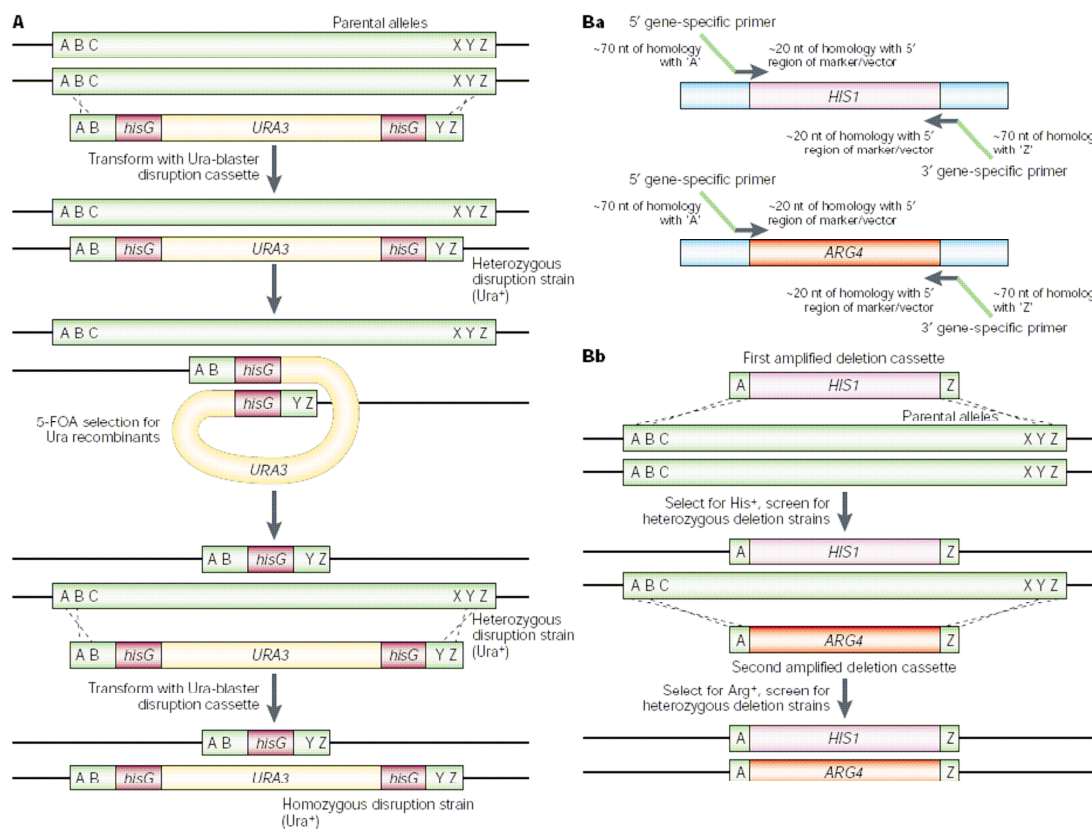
A

Parental alleles

A B C XYZ

A B C XYZ

A B hisG URA3 hisG Y Z

Transform with Ura-blaster disruption cassette

A B C XYZ

A B hisG URA3 hisG Y Z

Heterozygous disruption strain (Ura⁺)

A B C XYZ

A B hisG

hisG Y Z

5-FOA selection for Ura recombinants

URA3

A B hisG Y Z

A B C XYZ

Heterozygous disruption strain (Ura⁺)

A B hisG URA3 hisG Y Z

Transform with Ura-blaster disruption cassette

A B hisG Y Z

A B hisG URA3 hisG Y Z

Homozygous disruption strain (Ura⁺)

Ba

5′ gene-specific primer

~70 nt of homology with 'A'

~20 nt of homology with 5′ region of marker/vector

HIS1

~20 nt of homology with 5′ region of marker/vector

~70 nt of homolog with 'Z'

3′ gene-specific primer

5′ gene-specific primer

~70 nt of homology with 'A'

~20 nt of homology with 5′ region of marker/vector

ARG4

~20 nt of homology with 5′ region of marker/vector

~70 nt of homolog with 'Z'

3′ gene-specific primer

Bb

First amplified deletion cassette

A HIS1 Z

Parental alleles

A B C XYZ

A B C XYZ

Select for His⁺, screen for heterozygous deletion strains

A HIS1 Z

A B C XYZ

A ARG4 Z

Second amplified deletion cassette

Select for Arg⁺, screen for heterozygous deletion strains

A HIS1 Z

A ARG4 Z